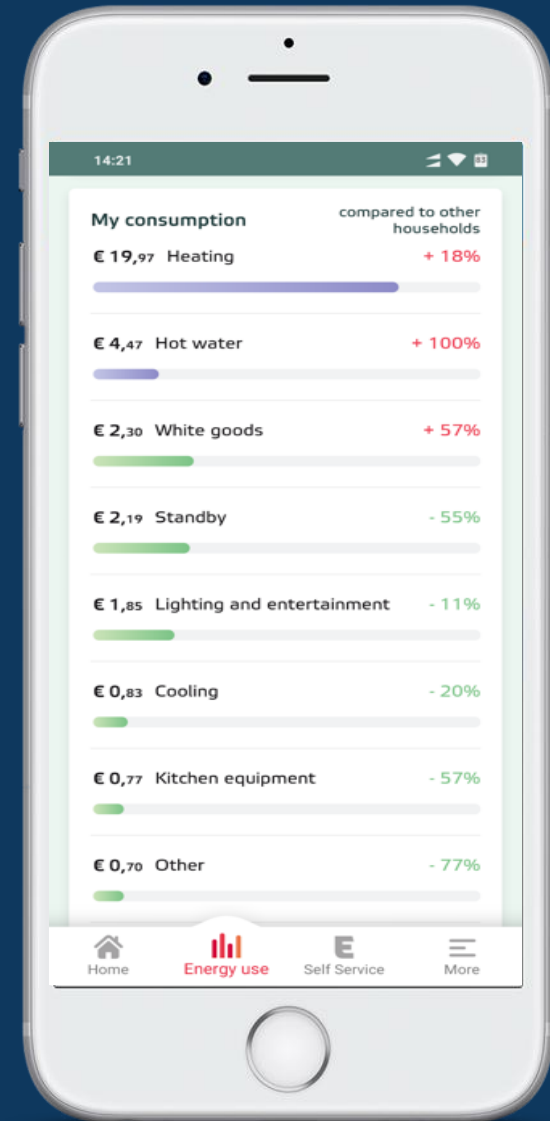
14:21

My consumption

compared to other households

€ 19,97 Heating + 18%

€ 4,47 Hot water + 100%

€ 2,30 White goods + 57%

€ 2,19 Standby - 55%

€ 1,85 Lighting and entertainment - 11%

€ 0,83 Cooling - 20%

€ 0,77 Kitchen equipment - 57%

€ 0,70 Other - 77%

Home Energy use Self Service More